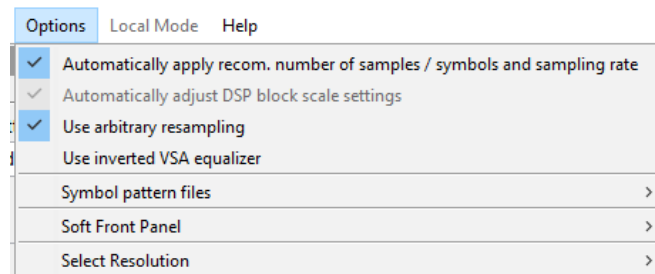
Options Local Mode Help

Automatically apply recom. number of samples / symbols and sampling rate
Automatically adjust DSP block scale settings
Use arbitrary resampling
Use inverted VSA equalizer

Symbol pattern files

Soft Front Panel

Select Resolution